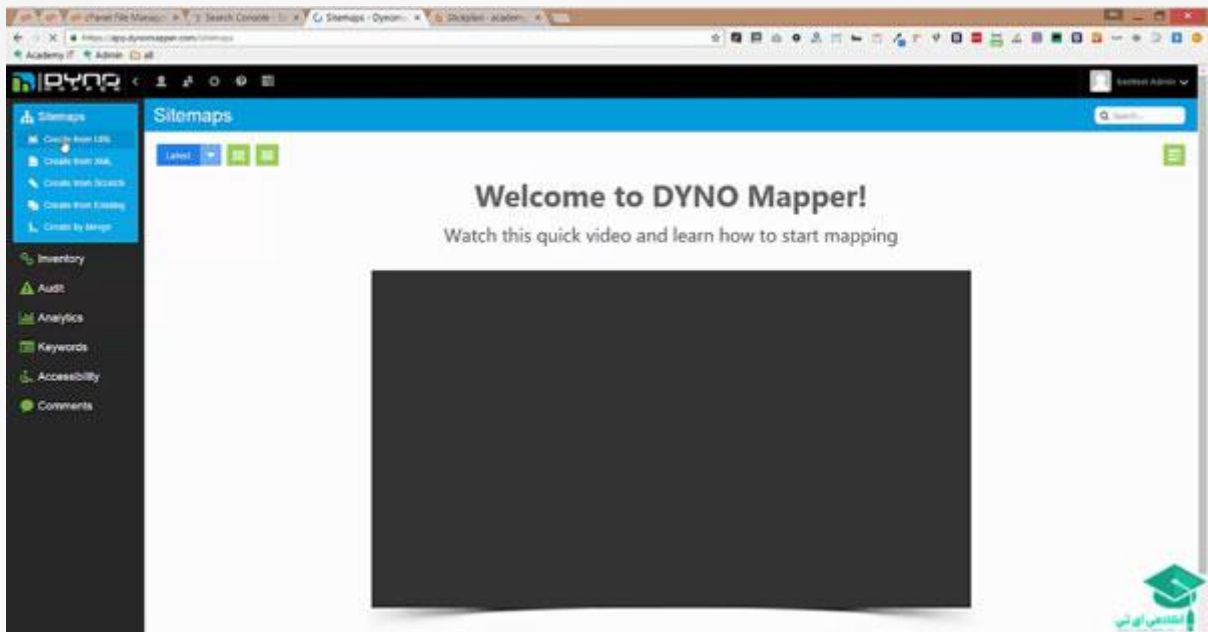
cPanel File Manager | Search Console | Sitemaps - Dynom | Slickplan - academ

https://app.dynomapper.com/sitemaps

Academy | Admin | all

DYNO

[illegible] Admin

Sitemaps

Create from URL

Create from XML

Create from Scratch

Create from Existing

Create by Merge

Inventory

Audit

Analytics

Keywords

Accessibility

Comments

Sitemaps

Search...

Latest

Welcome to DYNO Mapper!

Watch this quick video and learn how to start mapping

آکادمی آی تی